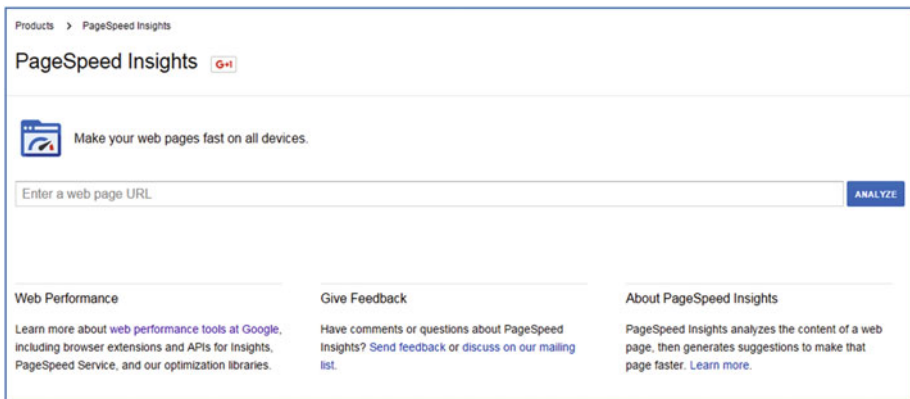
Products > PageSpeed Insights

PageSpeed Insights G+1

Make your web pages fast on all devices.

Enter a web page URL

ANALYZE

Web Performance

Learn more about web performance tools at Google, including browser extensions and APIs for Insights, PageSpeed Service, and our optimization libraries.

Give Feedback

Have comments or questions about PageSpeed Insights? Send feedback or discuss on our mailing list.

About PageSpeed Insights

PageSpeed Insights analyzes the content of a web page, then generates suggestions to make that page faster. Learn more.